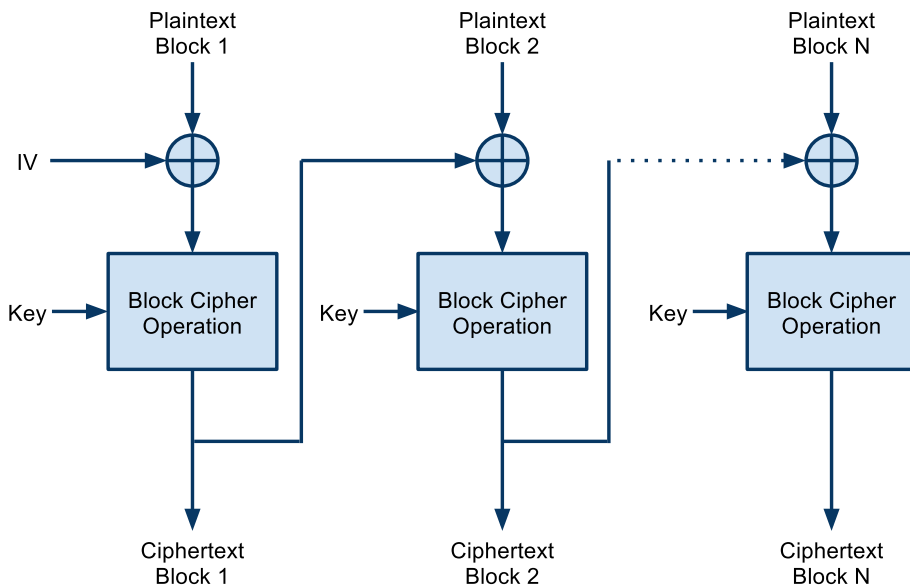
Plaintext Block 1

Plaintext Block 2

Plaintext Block N

IV

Key

Block Cipher Operation

Key

Block Cipher Operation

Key

Block Cipher Operation

Ciphertext Block 1

Ciphertext Block 2

Ciphertext Block N